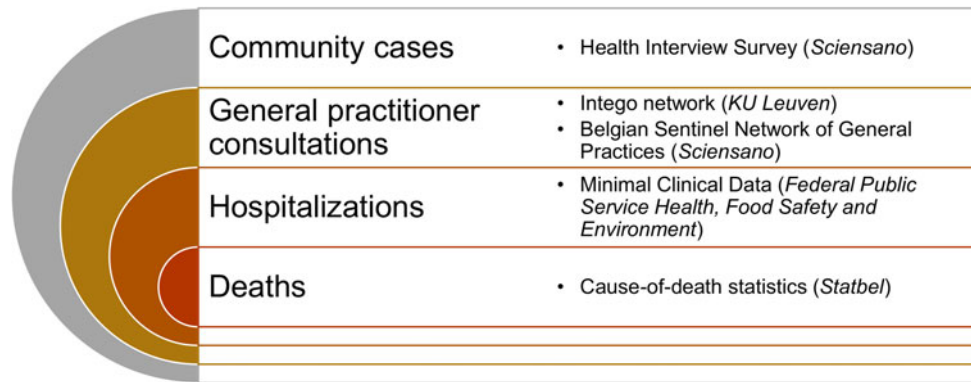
| | |
|---|---|
| Community cases | • Health Interview Survey (*Sciensano*) |
| General practitioner consultations | • Intego network (*KU Leuven*)<br>• Belgian Sentinel Network of General Practices (*Sciensano*) |
| Hospitalizations | • Minimal Clinical Data (*Federal Public Service Health, Food Safety and Environment*) |
| Deaths | • Cause-of-death statistics (*Statbel*) |